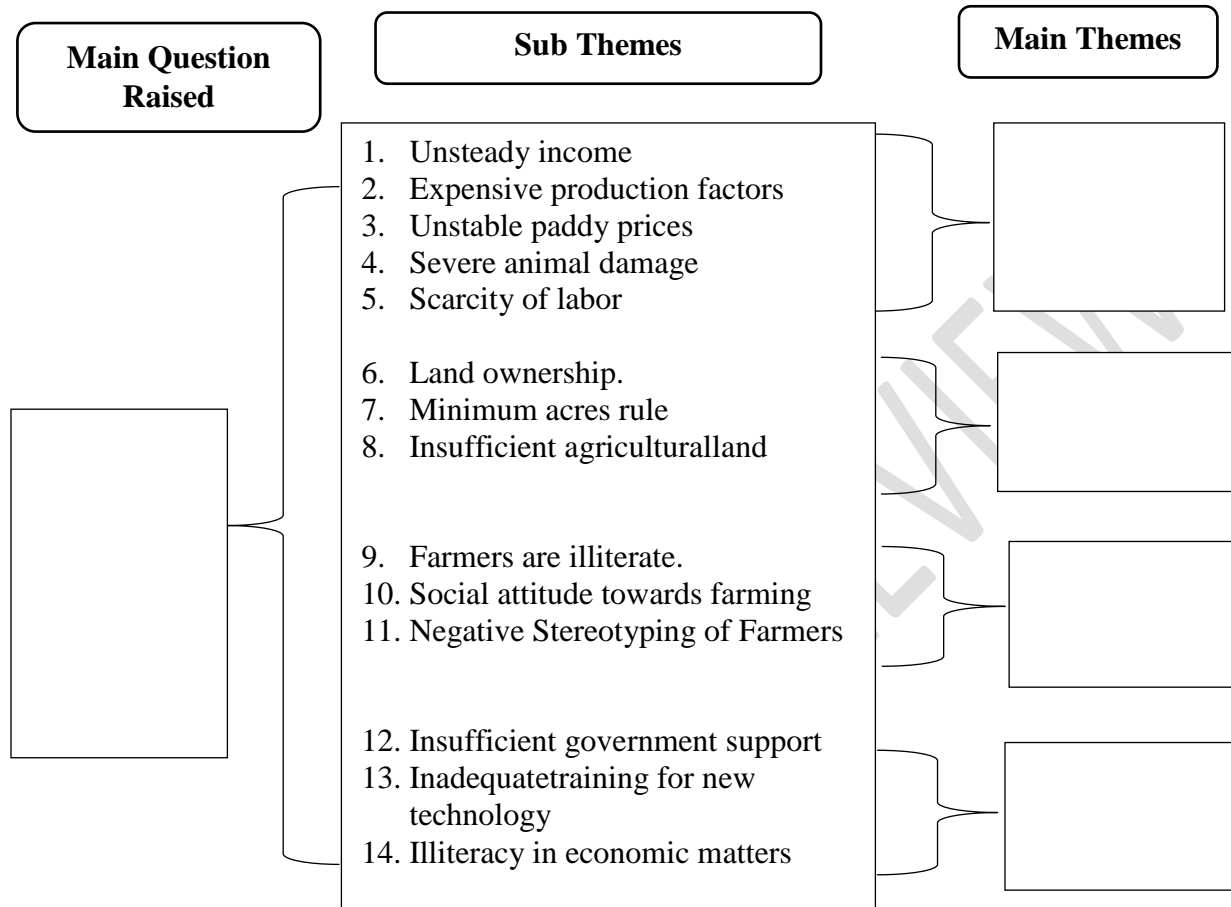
Main Question Raised

Sub Themes

Main Themes

1. Unsteady income
2. Expensive production factors
3. Unstable paddy prices
4. Severe animal damage
5. Scarcity of labor

6. Land ownership.
7. Minimum acres rule
8. Insufficient agriculturalland

9. Farmers are illiterate.
10. Social attitude towards farming
11. Negative Stereotyping of Farmers

12. Insufficient government support
13. Inadequatetraining for new technology
14. Illiteracy in economic matters